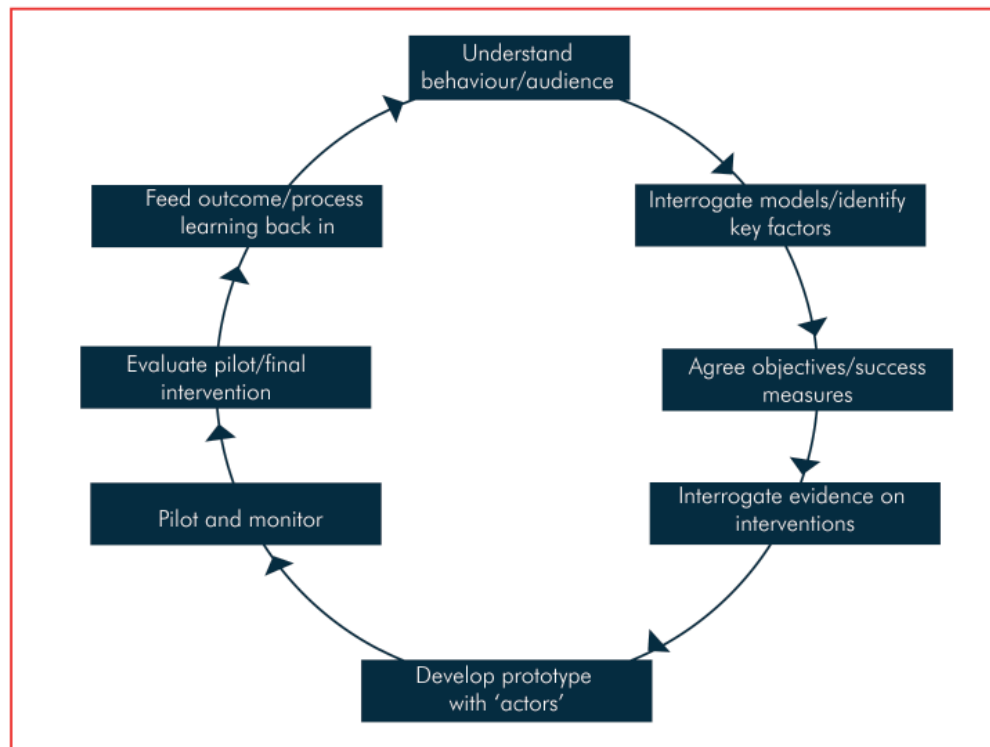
Understand behaviour/audience

Interrogate models/identify key factors

Agree objectives/success measures

Interrogate evidence on interventions

Develop prototype with ‘actors’

Pilot and monitor

Evaluate pilot/final intervention

Feed outcome/process learning back in